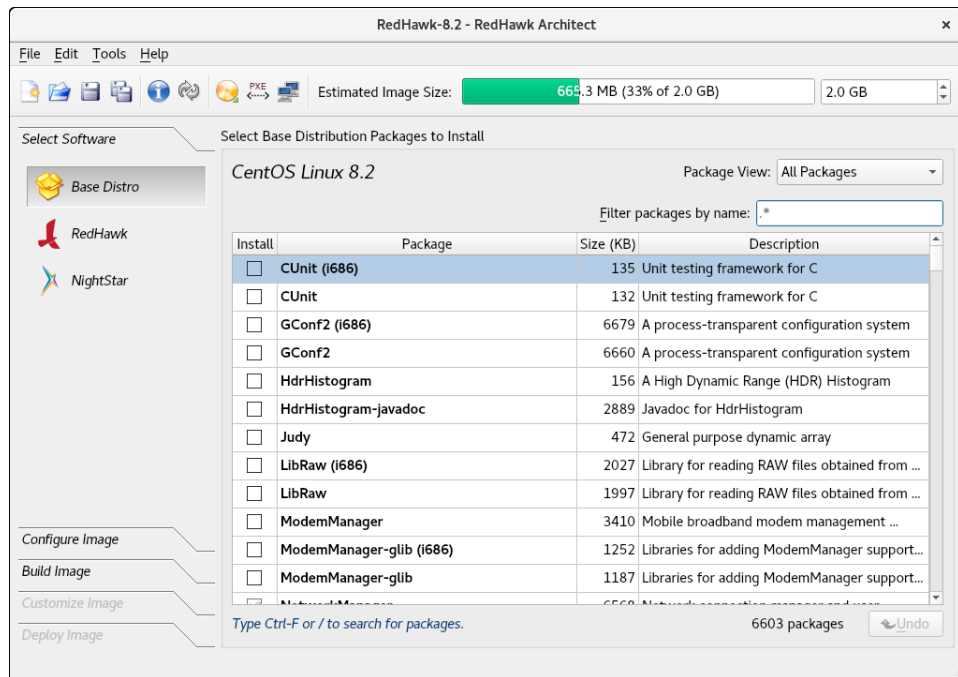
RedHawk-8.2 - RedHawk Architect

×

File Edit Tools Help

PXE

Estimated Image Size:

665.3 MB (33% of 2.0 GB)

2.0 GB

Select Software

Select Base Distribution Packages to Install

Base Distro

RedHawk

NightStar

CentOS Linux 8.2

Package View: All Packages

Filter packages by name: .*

| Install | Package | Size (KB) | Description |
|---|---|---|---|
| ☐ | CUnit (i686) | 135 | Unit testing framework for C |
| ☐ | CUnit | 132 | Unit testing framework for C |
| ☐ | GConf2 (i686) | 6679 | A process-transparent configuration system |
| ☐ | GConf2 | 6660 | A process-transparent configuration system |
| ☐ | HdrHistogram | 156 | A High Dynamic Range (HDR) Histogram |
| ☐ | HdrHistogram-javadoc | 2889 | Javadoc for HdrHistogram |
| ☐ | Judy | 472 | General purpose dynamic array |
| ☐ | LibRaw (i686) | 2027 | Library for reading RAW files obtained from ... |
| ☐ | LibRaw | 1997 | Library for reading RAW files obtained from ... |
| ☐ | ModemManager | 3410 | Mobile broadband modem management ... |
| ☐ | ModemManager-glib (i686) | 1252 | Libraries for adding ModemManager support... |
| ☐ | ModemManager-glib | 1187 | Libraries for adding ModemManager support... |
| ☐ | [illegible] | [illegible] | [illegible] |

Configure Image

Build Image

Customize Image

Deploy Image

Type Ctrl-F or / to search for packages.

6603 packages

Undo